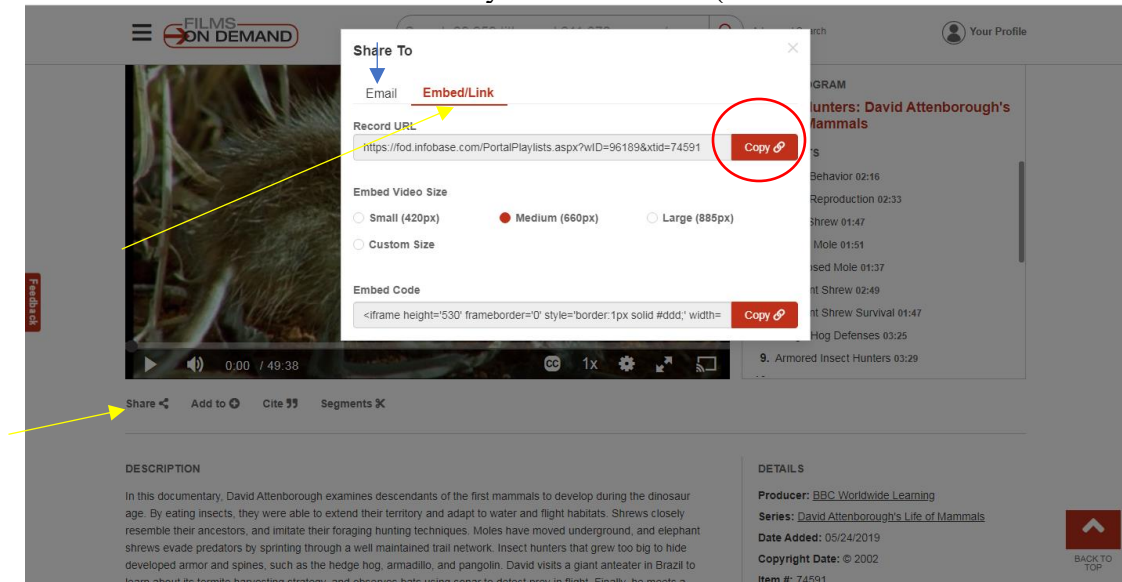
FILMS ON DEMAND

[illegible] search

Your Profile

Share To

Email Embed/Link

Record URL

https://fod.infobase.com/PortalPlaylists.aspx?wID=96189&xtid=74591

Copy

Embed Video Size

Small (420px) Medium (660px) Large (885px)

Custom Size

Embed Code

<iframe height='530' frameborder='0' style='border:1px solid #ddd;' width=

Copy

Feedback

0:00 / 49:38

1x

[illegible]OGRAM

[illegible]unters: David Attenborough's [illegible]ammals

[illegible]S

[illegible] Behavior 02:16

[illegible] Reproduction 02:33

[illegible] Shrew 01:47

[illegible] Mole 01:51

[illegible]osed Mole 01:37

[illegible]nt Shrew 02:49

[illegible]nt Shrew Survival 01:47

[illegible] Hog Defenses 03:25

9. Armored Insect Hunters 03:29

Share Add to Cite Segments

DESCRIPTION

In this documentary, David Attenborough examines descendants of the first mammals to develop during the dinosaur age. By eating insects, they were able to extend their territory and adapt to water and flight habitats. Shrews closely resemble their ancestors, and imitate their foraging hunting techniques. Moles have moved underground, and elephant shrews evade predators by sprinting through a well maintained trail network. Insect hunters that grew too big to hide developed armor and spines, such as the hedge hog, armadillo, and pangolin. David visits a giant anteater in Brazil to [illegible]

DETAILS

Producer: BBC Worldwide Learning

Series: David Attenborough's Life of Mammals

Date Added: 05/24/2019

Copyright Date: © 2002

Item #: 74591

BACK TO TOP